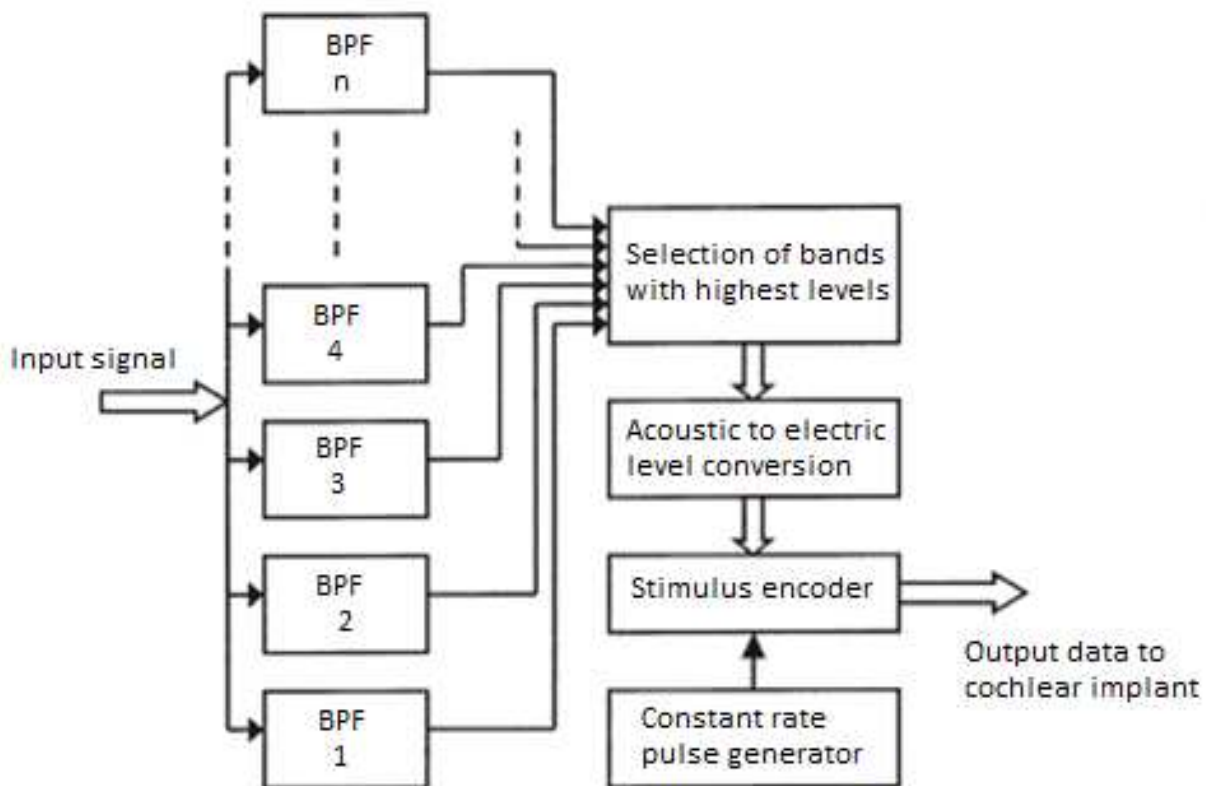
BPF
n

BPF
4

Input signal

BPF
3

BPF
2

BPF
1

Selection of bands with highest levels

Acoustic to electric level conversion

Stimulus encoder

Output data to cochlear implant

Constant rate pulse generator